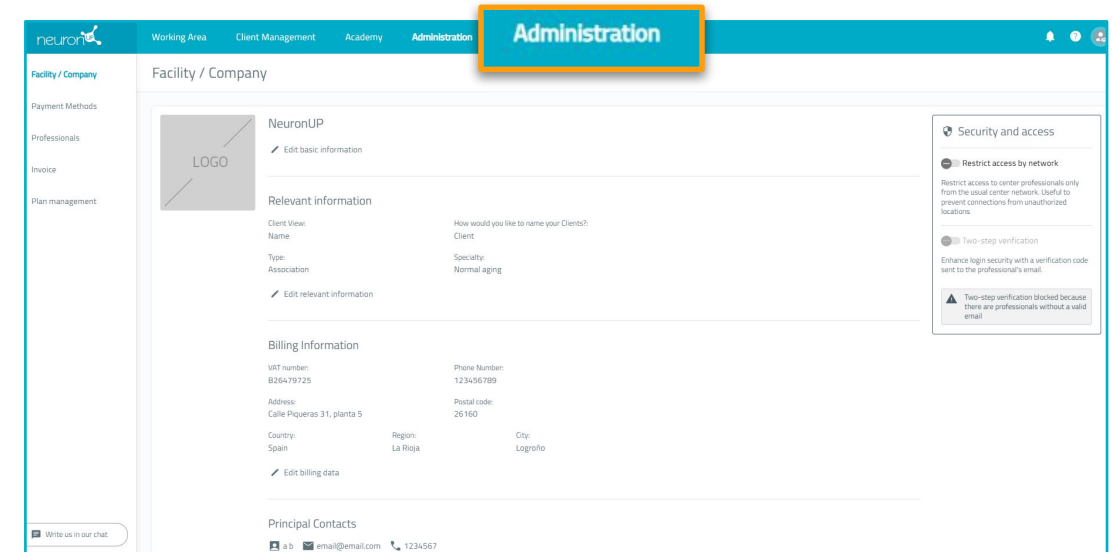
neuron

Working Area Client Management Academy Administration

Administration

Facility / Company
Payment Methods
Professionals
Invoice
Plan management

Facility / Company

LOGO

NeuronUP
Edit basic information

Relevant information

Client View:
Name

How would you like to name your Clients?:
Client

Type:
Association

Specialty:
Normal aging

Edit relevant information

Billing Information

VAT number:
B26479725

Phone Number:
123456789

Address:
Calle Piqueras 31, planta 5

Postal code:
26160

Country:
Spain

Region:
La Rioja

City:
Logroño

Edit billing data

Principal Contacts

a b email@email.com 1234567

Security and access

Restrict access by network

Restrict access to center professionals only from the usual center network. Useful to prevent connections from unauthorized locations

Two-step verification

Enhance login security with a verification code sent to the professional's email.

Two-step verification blocked because there are professionals without a valid email

Write us in our chat